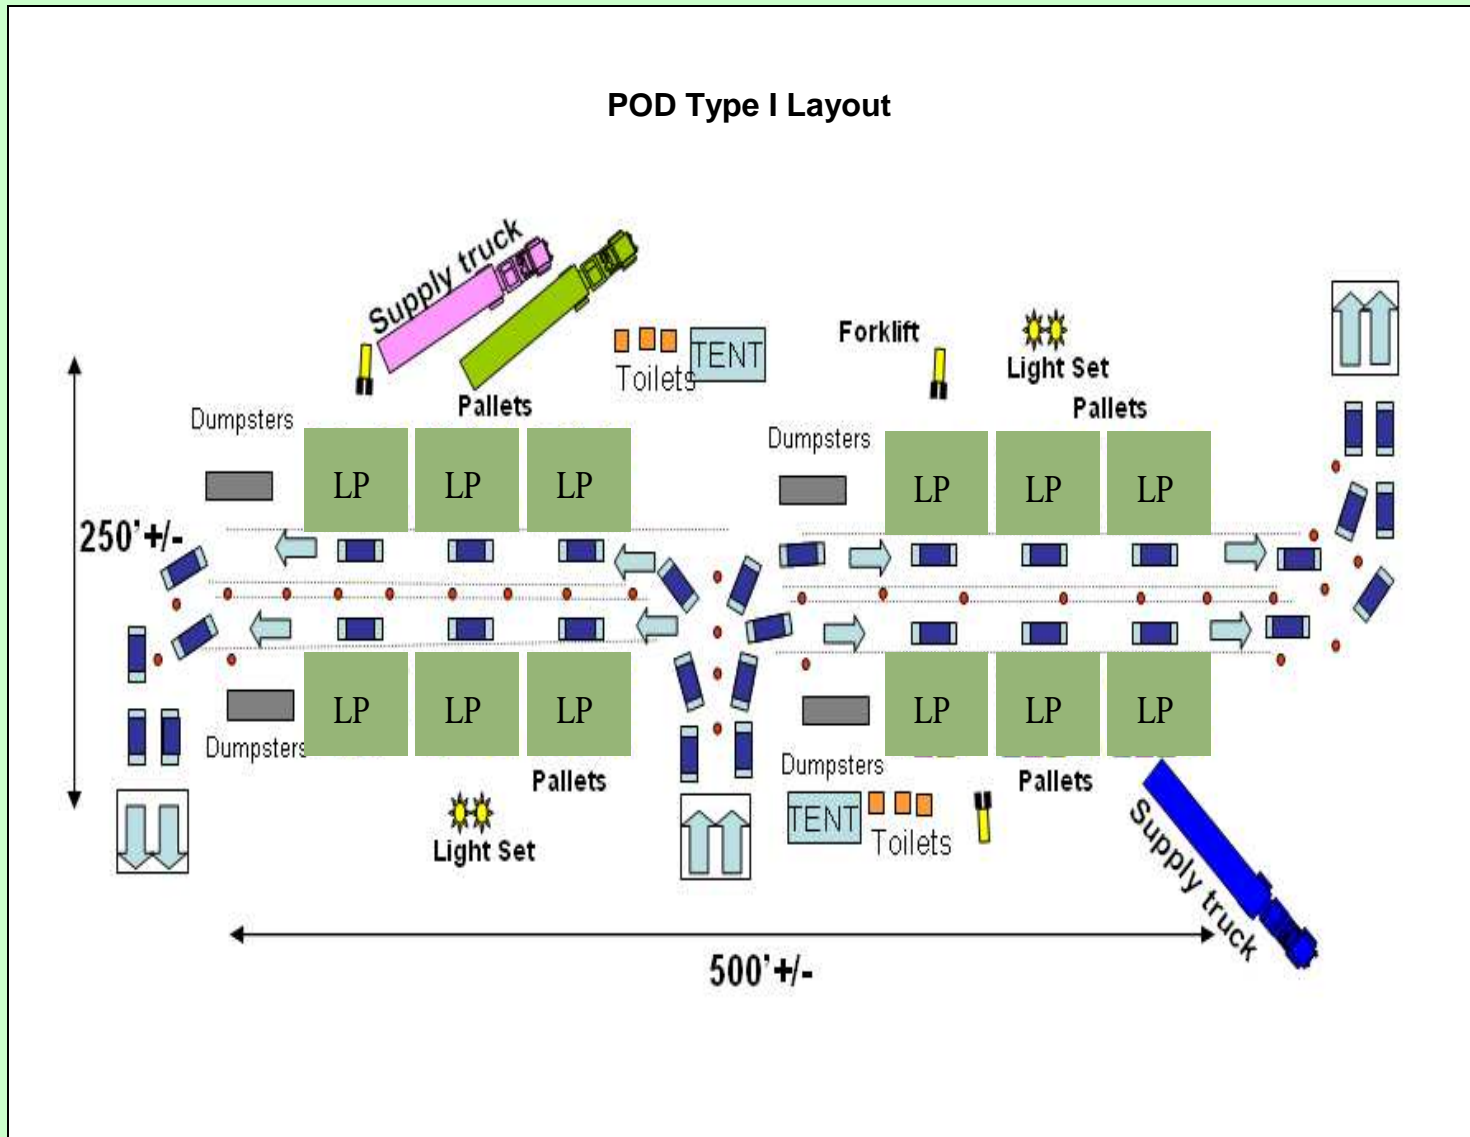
POD Type I Layout

Supply truck

TENT

Toilets

Forklift

Light Set

Pallets

Pallets

Dumpsters

Dumpsters

LP LP LP

LP LP LP

250'+/-

LP LP LP

LP LP LP

Dumpsters

Dumpsters

Pallets

Pallets

Light Set

TENT

Toilets

Supply truck

500'+/-